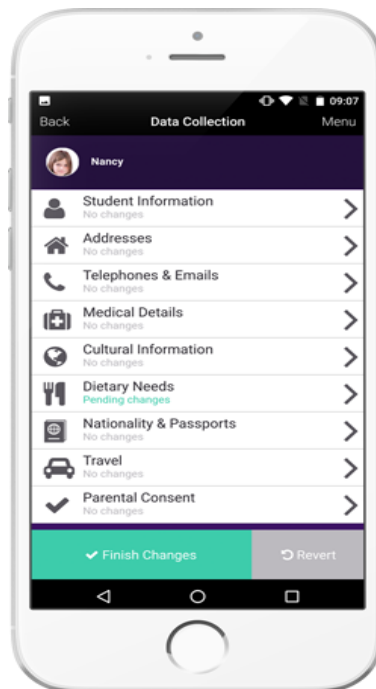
09:07

Back
Data Collection
Menu

Nancy

Student Information
No changes

Addresses
No changes

Telephones & Emails
No changes

Medical Details
No changes

Cultural Information
No changes

Dietary Needs
Pending changes

Nationality & Passports
No changes

Travel
No changes

Parental Consent
No changes

Finish Changes
Revert